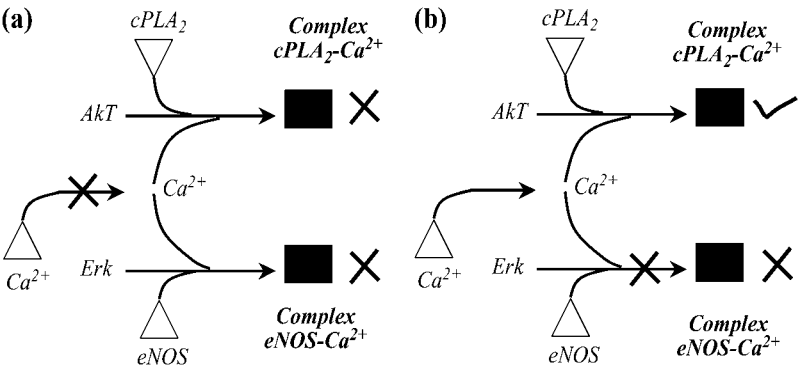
(a)

$cPLA_2$

Complex $cPLA_2$-$Ca^{2+}$

AkT

$Ca^{2+}$

$Ca^{2+}$

Erk

eNOS

Complex eNOS-$Ca^{2+}$

(b)

$cPLA_2$

Complex $cPLA_2$-$Ca^{2+}$

AkT

$Ca^{2+}$

$Ca^{2+}$

Erk

eNOS

Complex eNOS-$Ca^{2+}$